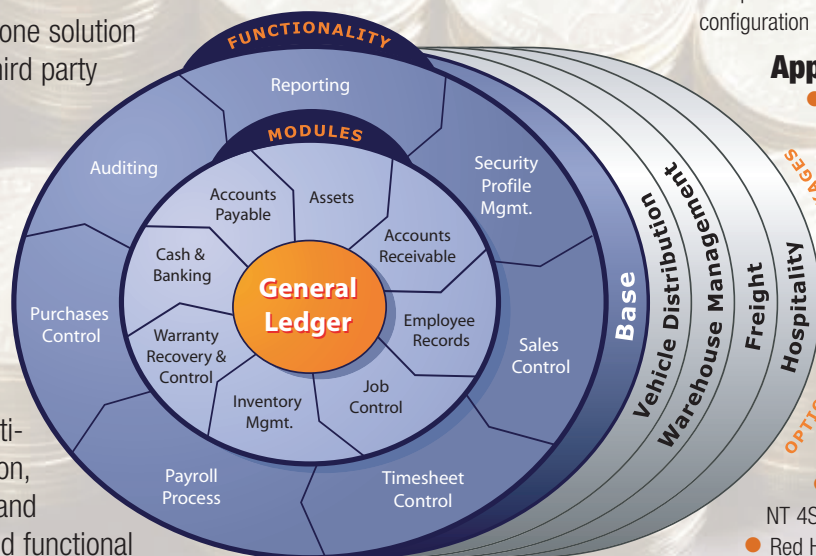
one solution
hird party

configuration

App

FUNCTIONALITY

Reporting

MODULES

Auditing

Security Profile Mgmt.

Accounts Payable

Assets

Accounts Receivable

Cash & Banking

General Ledger

Purchases Control

Employee Records

Sales Control

Warranty Recovery & Control

Job Control

Inventory Mgmt.

Payroll Process

Timesheet Control

Base

Vehicle Distribution

Warehouse Management

Freight

Hospitality

AGES

OPTIO

ti-
on,
and
d functional

NT 4S
Red H